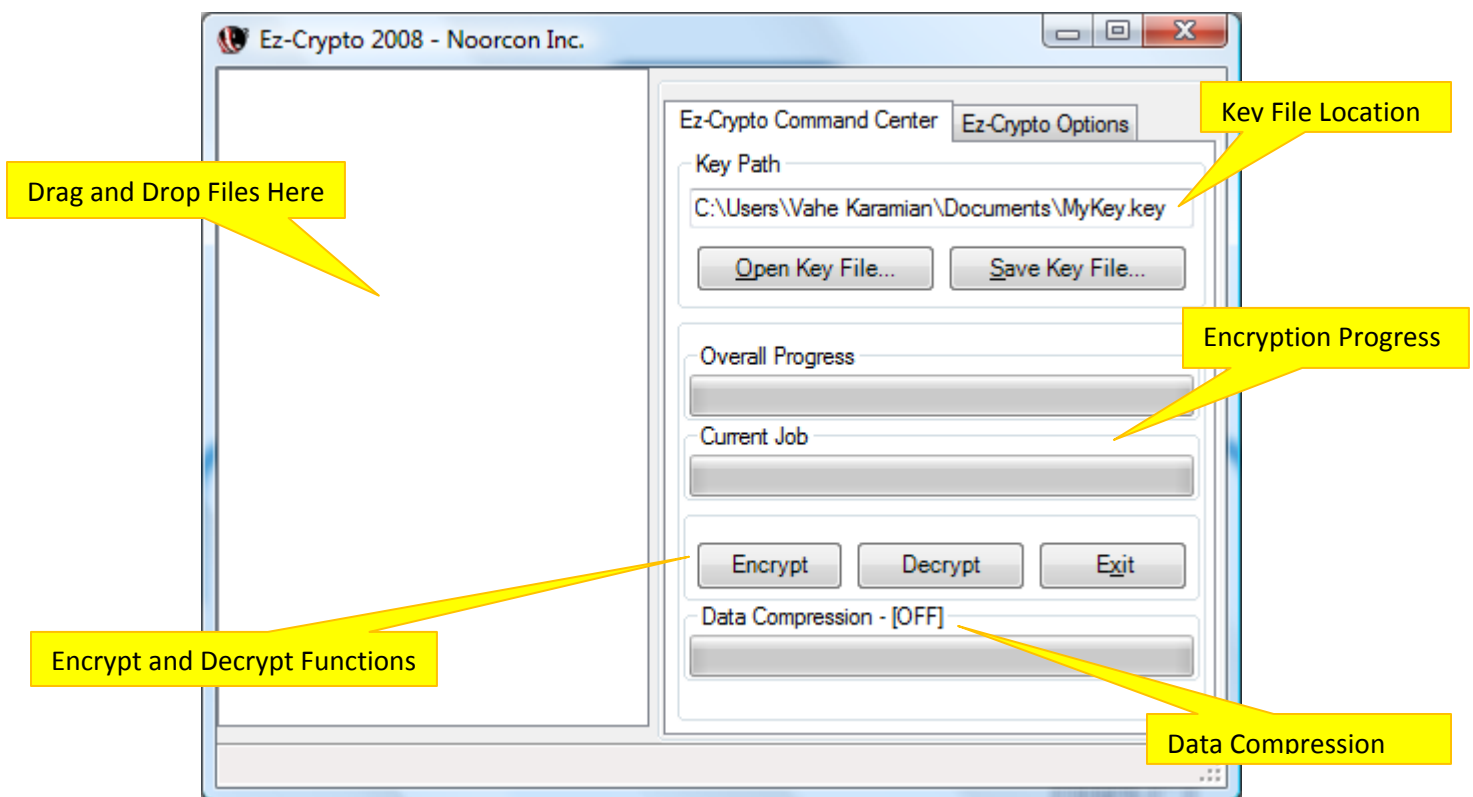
Ez-Crypto 2008 - Noorcon Inc.

Drag and Drop Files Here

Ez-Crypto Command Center

Ez-Crypto Options

Key File Location

Key Path

C:\Users\Vahe Karamian\Documents\MyKey.key

Open Key File...

Save Key File...

Encryption Progress

Overall Progress

Current Job

Encrypt

Decrypt

Exit

Data Compression - [OFF]

Encrypt and Decrypt Functions

Data Compression